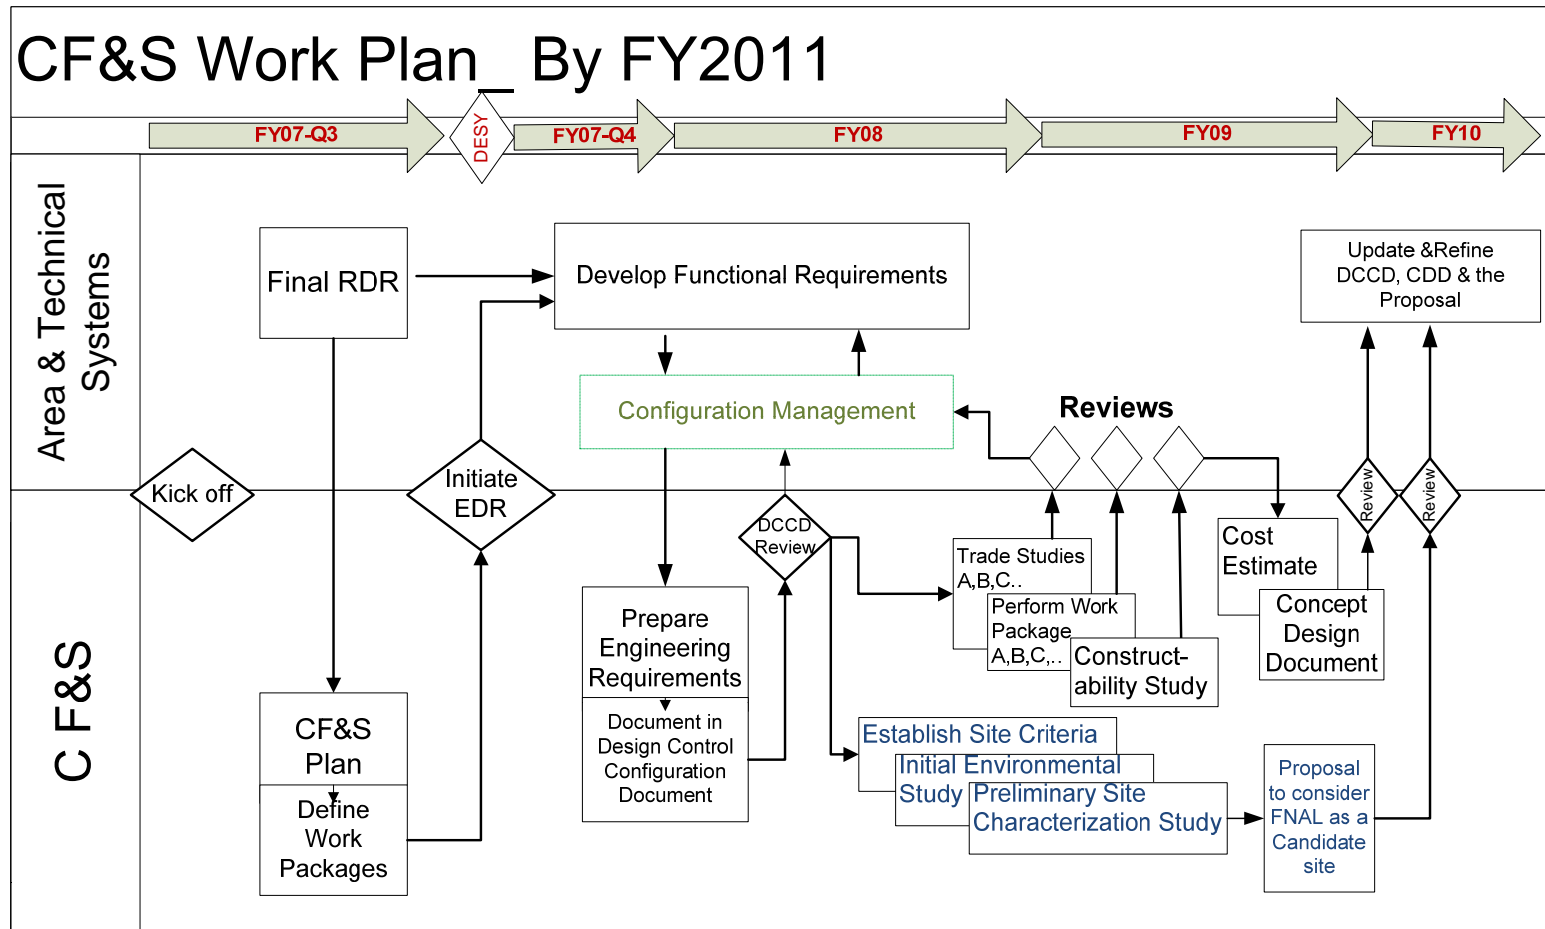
CF&S Work Plan_ By FY2011

FY07-Q3
DESY
FY07-Q4
FY08
FY09
FY10

Area & Technical Systems

C F&S

Final RDR

Develop Functional Requirements

Update &Refine DCCD, CDD & the Proposal

Configuration Management

Reviews

Kick off

Initiate EDR

DCCD Review

Review

Review

Trade Studies A,B,C..

Perform Work Package A,B,C,..

Construct-ability Study

Cost Estimate

Concept Design Document

Prepare Engineering Requirements

Document in Design Control Configuration Document

CF&S Plan

Define Work Packages

Establish Site Criteria

Initial Environmental Study

Preliminary Site Characterization Study

Proposal to consider FNAL as a Candidate site